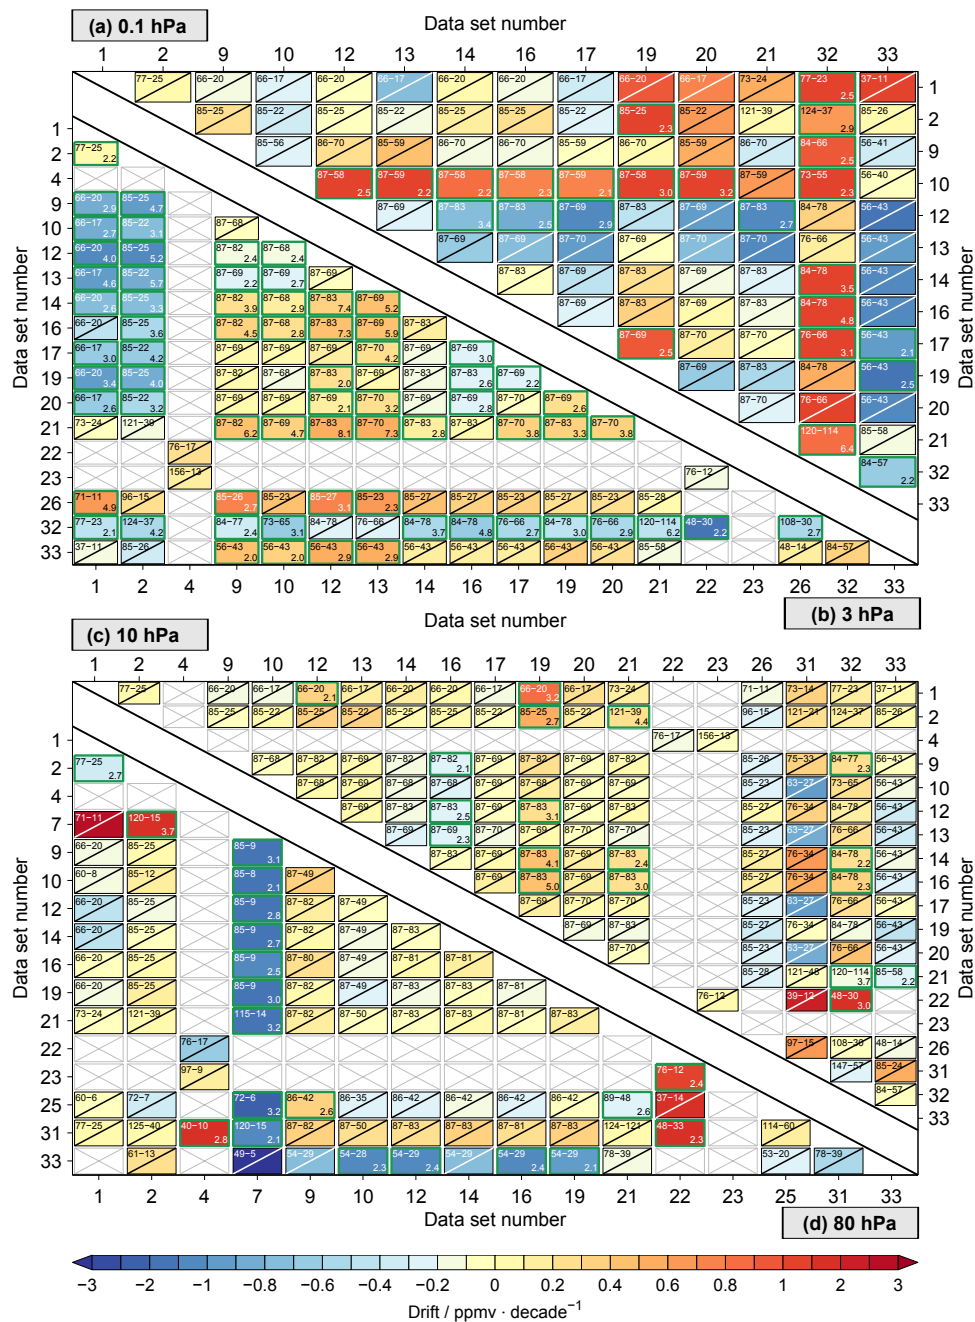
(a) 0.1 hPa

Data set number

1 2 9 10 12 13 14 16 17 19 20 21 32 33

1 2 9 10 12 13 14 16 17 19 20 21 32 33

Data set number

1 2 4 9 10 12 13 14 16 17 19 20 21 22 23 26 32 33

Data set number

1 2 4 9 10 12 13 14 16 17 19 20 21 22 23 26 32 33

Data set number

(b) 3 hPa

(c) 10 hPa

Data set number

1 2 4 9 10 12 13 14 16 17 19 20 21 22 23 26 31 32 33

1 2 4 9 10 12 13 14 16 17 19 20 21 22 23 26 31 32 33

Data set number

1 2 4 7 9 10 12 14 16 19 21 22 23 25 31 33

Data set number

1 2 4 7 9 10 12 14 16 19 21 22 23 25 31 33

Data set number

(d) 80 hPa

−3 −2 −1 −0.8 −0.6 −0.4 −0.2 0 0.2 0.4 0.6 0.8 1 2 3

Drift / ppmv · decade$^{-1}$